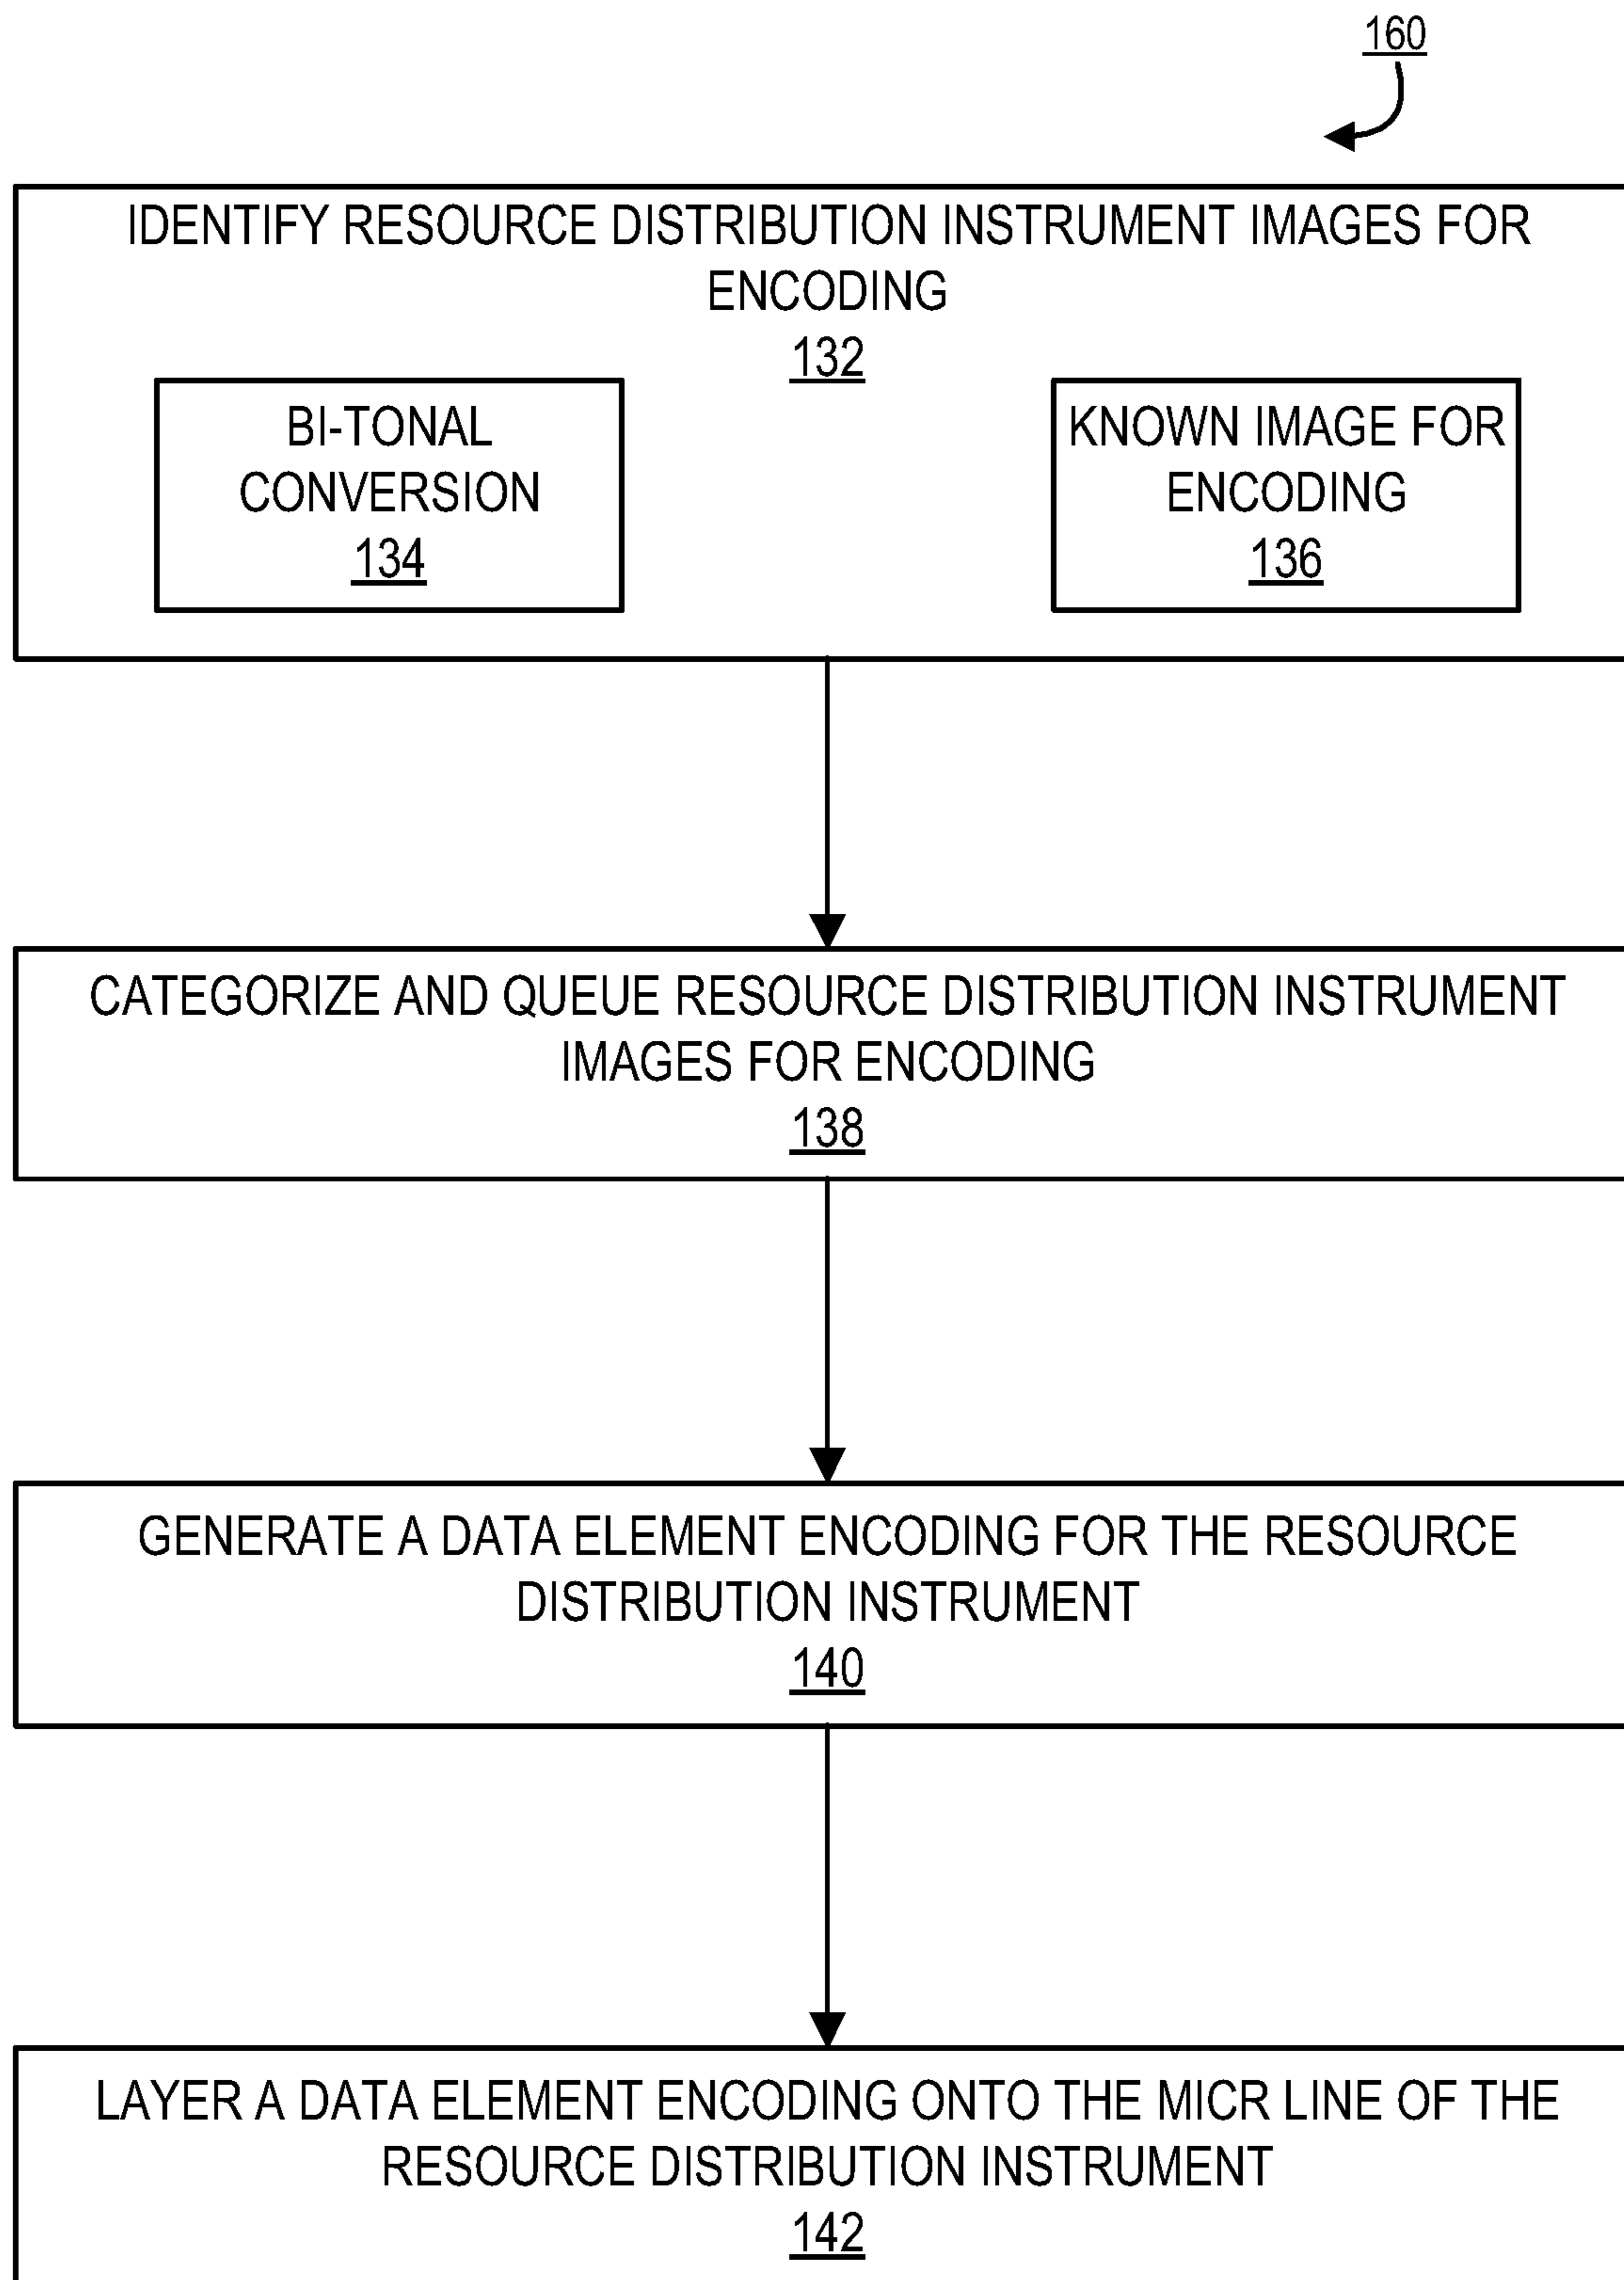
160

IDENTIFY RESOURCE DISTRIBUTION INSTRUMENT IMAGES FOR ENCODING
132

BI-TONAL CONVERSION
134

KNOWN IMAGE FOR ENCODING
136

CATEGORIZE AND QUEUE RESOURCE DISTRIBUTION INSTRUMENT IMAGES FOR ENCODING
138

GENERATE A DATA ELEMENT ENCODING FOR THE RESOURCE DISTRIBUTION INSTRUMENT
140

LAYER A DATA ELEMENT ENCODING ONTO THE MICR LINE OF THE RESOURCE DISTRIBUTION INSTRUMENT
142